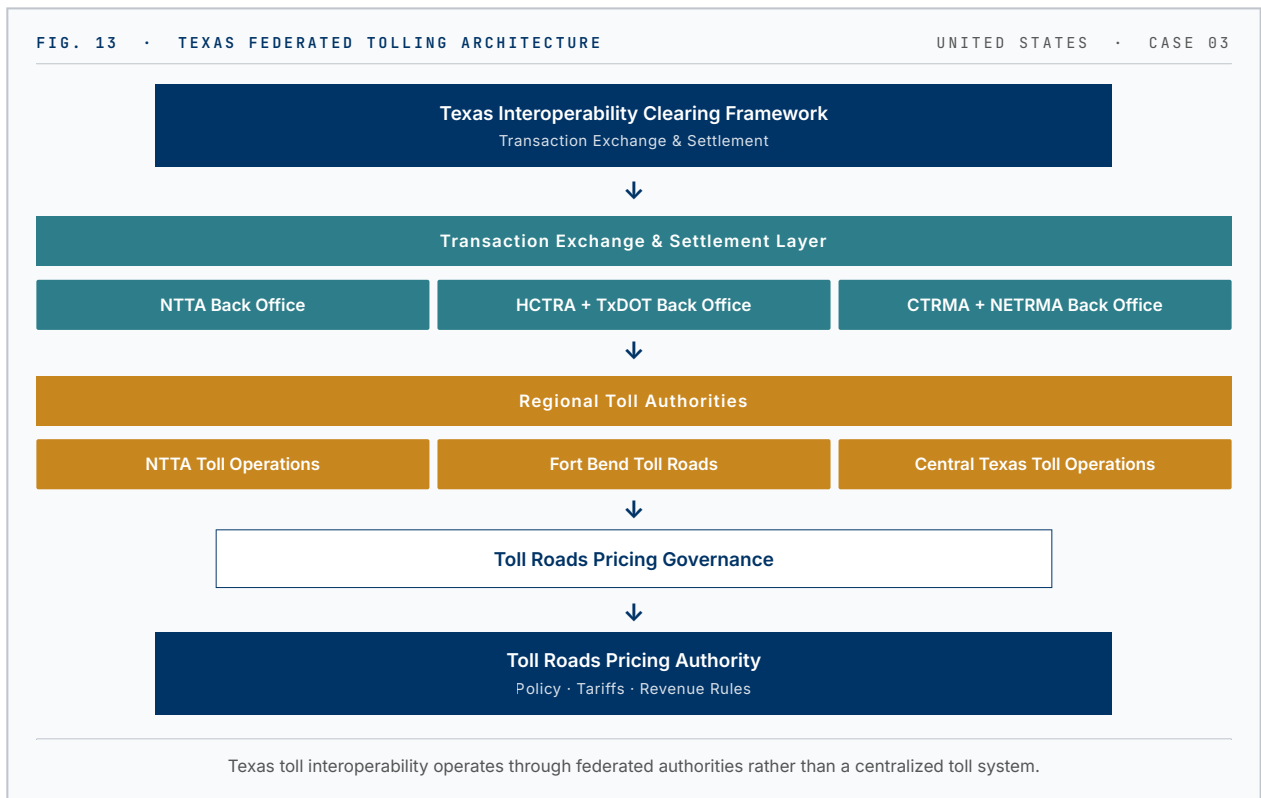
FIG. 13 · TEXAS FEDERATED TOLLING ARCHITECTURE

UNITED STATES · CASE 03

Texas Interoperability Clearing Framework
Transaction Exchange & Settlement

Transaction Exchange & Settlement Layer

NTTA Back Office

HCTRA + TxDOT Back Office

CTRMA + NETRMA Back Office

Regional Toll Authorities

NTTA Toll Operations

Fort Bend Toll Roads

Central Texas Toll Operations

Toll Roads Pricing Governance

Toll Roads Pricing Authority
Policy · Tariffs · Revenue Rules

Texas toll interoperability operates through federated authorities rather than a centralized toll system.